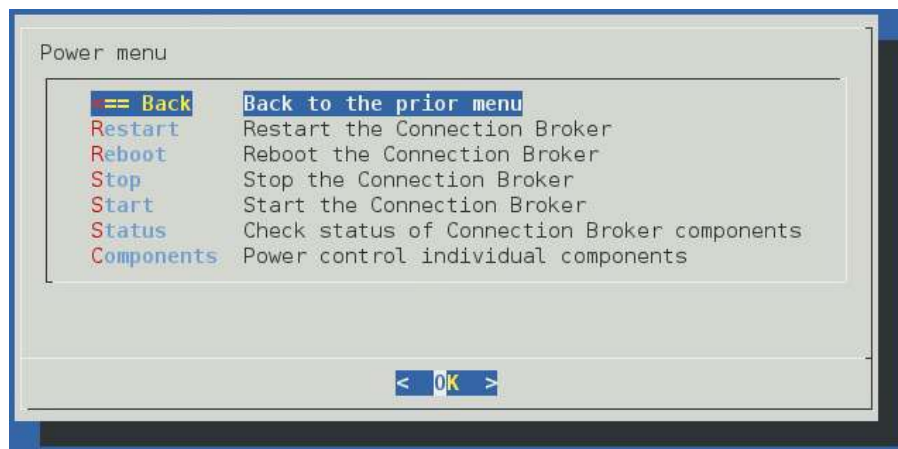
Power menu

<== Back Back to the prior menu
Restart Restart the Connection Broker
Reboot Reboot the Connection Broker
Stop Stop the Connection Broker
Start Start the Connection Broker
Status Check status of Connection Broker components
Components Power control individual components

< OK >